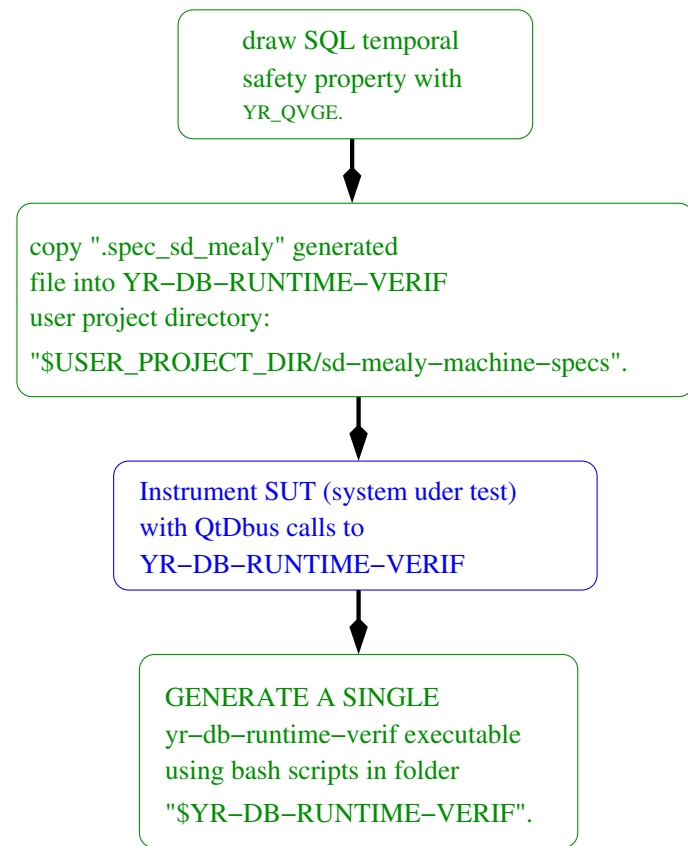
draw SQL temporal safety property with YR_QVGE.

copy ".spec_sd_mealy" generated file into YR−DB−RUNTIME−VERIF user project directory: "$USER_PROJECT_DIR/sd−mealy−machine−specs".

Instrument SUT (system uder test) with QtDbus calls to YR−DB−RUNTIME−VERIF

GENERATE A SINGLE yr−db−runtime−verif executable using bash scripts in folder "$YR−DB−RUNTIME−VERIF".